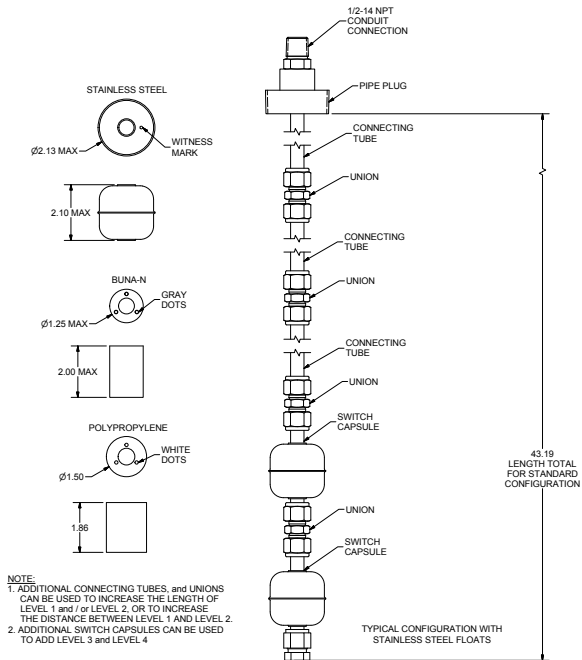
1/2-14 NPT CONDUIT CONNECTION

PIPE PLUG

STAINLESS STEEL

Ø2.13 MAX

WITNESS MARK

2.10 MAX

CONNECTING TUBE

UNION

CONNECTING TUBE

UNION

BUNA-N

GRAY DOTS

Ø1.25 MAX

2.00 MAX

CONNECTING TUBE

UNION

SWITCH CAPSULE

POLYPROPYLENE

WHITE DOTS

Ø1.50

1.86

43.19 LENGTH TOTAL FOR STANDARD CONFIGURATION

UNION

SWITCH CAPSULE

NOTE:
1. ADDITIONAL CONNECTING TUBES, and UNIONS CAN BE USED TO INCREASE THE LENGTH OF LEVEL 1 and / or LEVEL 2, OR TO INCREASE THE DISTANCE BETWEEN LEVEL 1 AND LEVEL 2.
2. ADDITIONAL SWITCH CAPSULES CAN BE USED TO ADD LEVEL 3 and LEVEL 4

TYPICAL CONFIGURATION WITH STAINLESS STEEL FLOATS